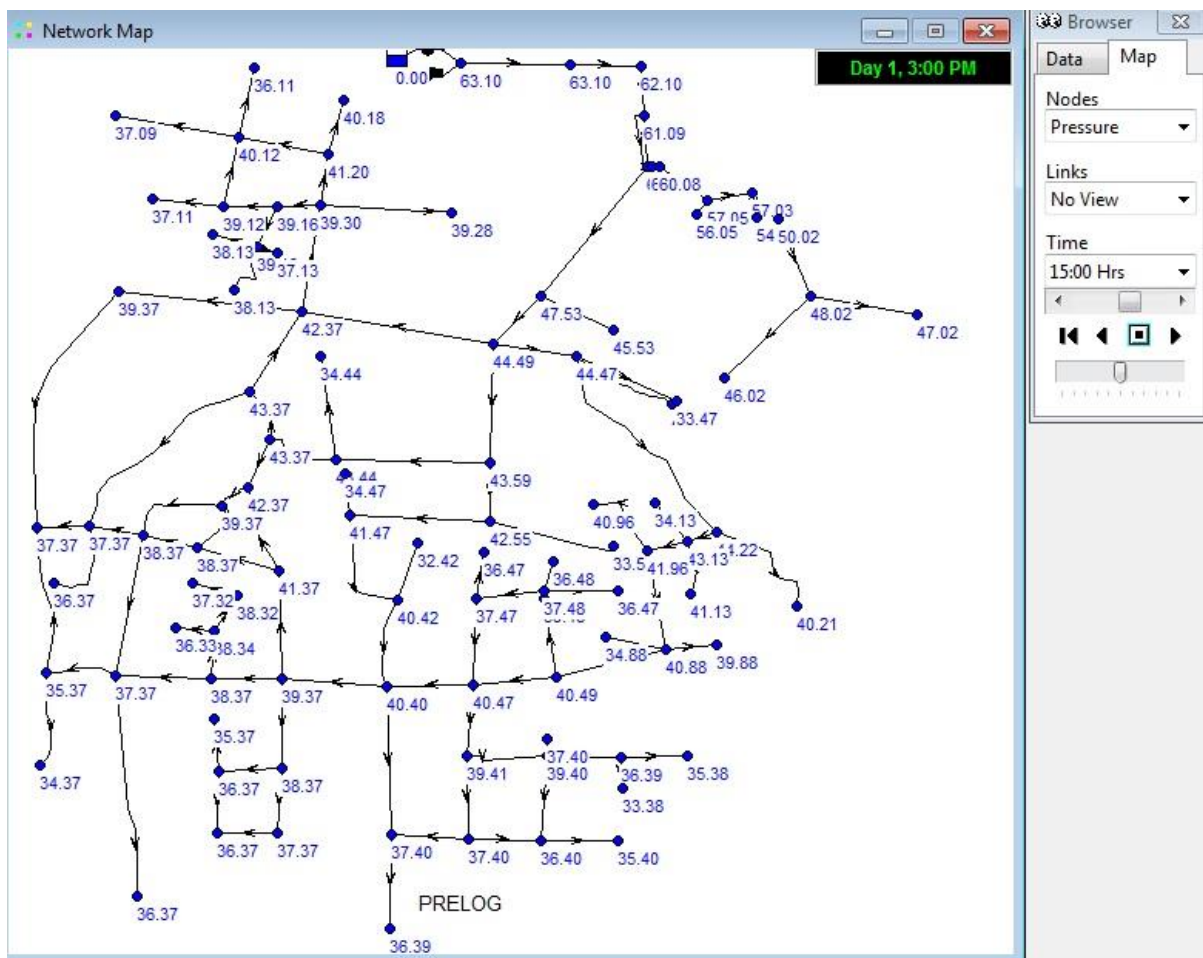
Network Map

Day 1, 3:00 PM

0.00 63.10 63.10 62.10

36.11
37.09
40.18
40.12
41.20
61.09
60.08
37.11 39.12 39.16 39.30 39.28
38.13
39
37.13
57.05 57.03
56.05 54 50.02
39.37
38.13
42.37
47.53
45.53
48.02
47.02
44.49
44.47
34.44
46.02
33.47
43.37
43.37
43.59
34.44
34.47
42.37
39.37
40.96
34.13
37.37 37.37 38.37
38.37
41.47
32.42
42.55
33.5
41.96
43.13
44.22
36.47
36.48
36.37
41.37
37.32
38.32
37.47
37.48
36.47
41.13
40.21
40.42
36.33
38.34
34.88
40.88 39.88
35.37 37.37 38.37 39.37 40.40 40.47 40.49
35.37
37.40
34.37
36.37 38.37
39.41 39.40 36.39 35.38
33.38
36.37 37.37
37.40 37.40 36.40 35.40
36.37
PRELOG
36.39

Browser
Data
Map
Nodes
Pressure
Links
No View
Time
15:00 Hrs